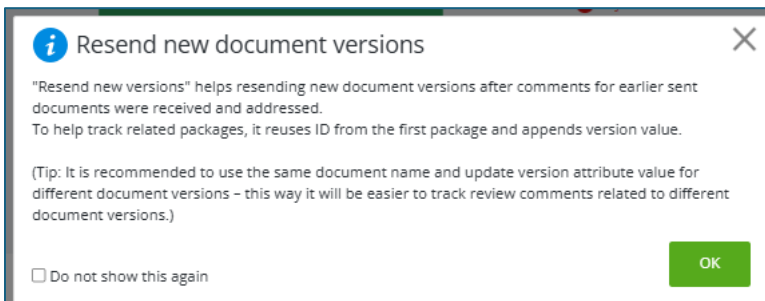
Resend new document versions

"Resend new versions" helps resending new document versions after comments for earlier sent documents were received and addressed.
To help track related packages, it reuses ID from the first package and appends version value.

(Tip: It is recommended to use the same document name and update version attribute value for different document versions – this way it will be easier to track review comments related to different document versions.)

Do not show this again

OK